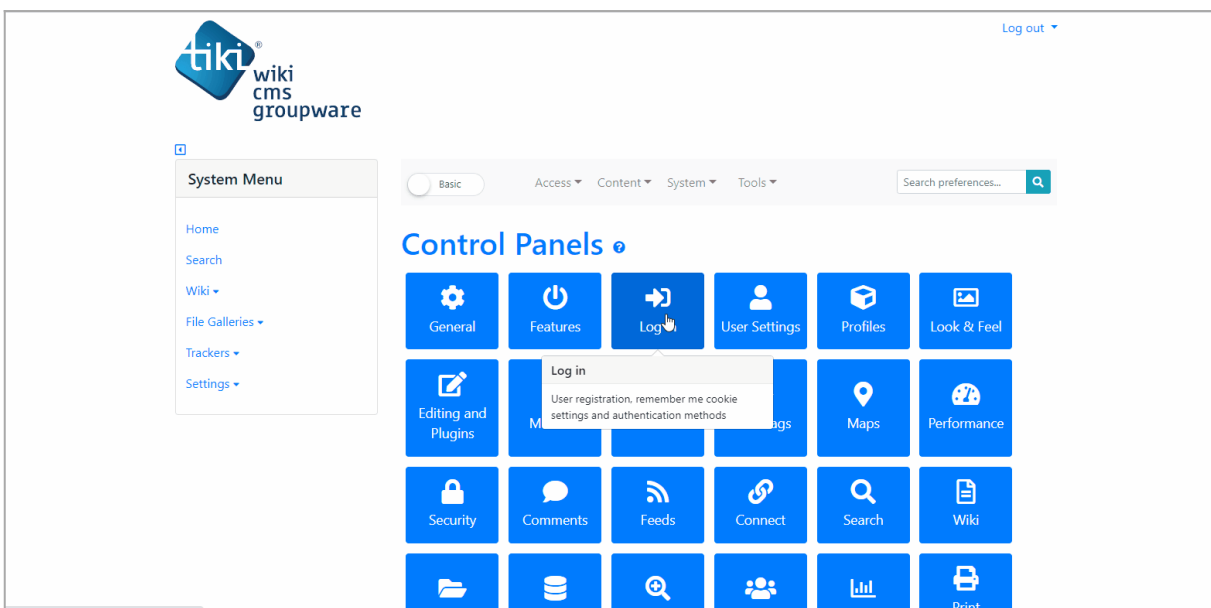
Log out

tiki® wiki cms groupware

System Menu

Home

Search

Wiki

File Galleries

Trackers

Settings

Basic

Access Content System Tools

Search preferences...

Control Panels

General

Features

Log in

User Settings

Profiles

Look & Feel

Log in

User registration, remember me cookie settings and authentication methods

Editing and Plugins

M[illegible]

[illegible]ags

Maps

Performance

Security

Comments

Feeds

Connect

Search

Wiki

Print